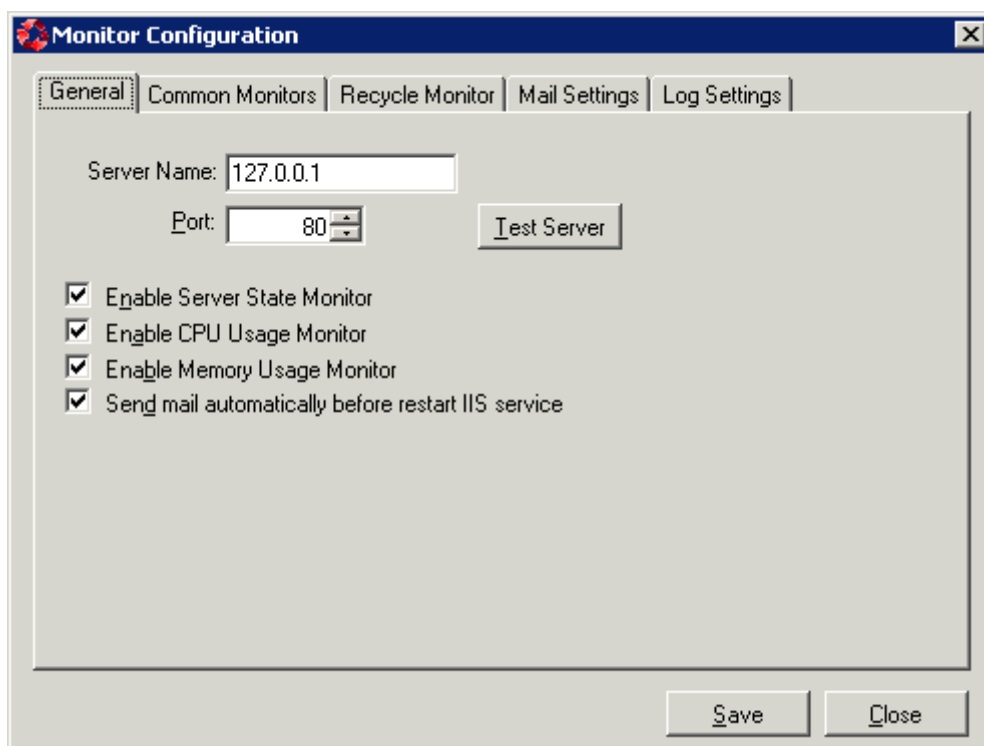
Monitor Configuration

General | Common Monitors | Recycle Monitor | Mail Settings | Log Settings

Server Name: 127.0.0.1
Port: 80
Test Server

Enable Server State Monitor
Enable CPU Usage Monitor
Enable Memory Usage Monitor
Send mail automatically before restart IIS service

Save
Close